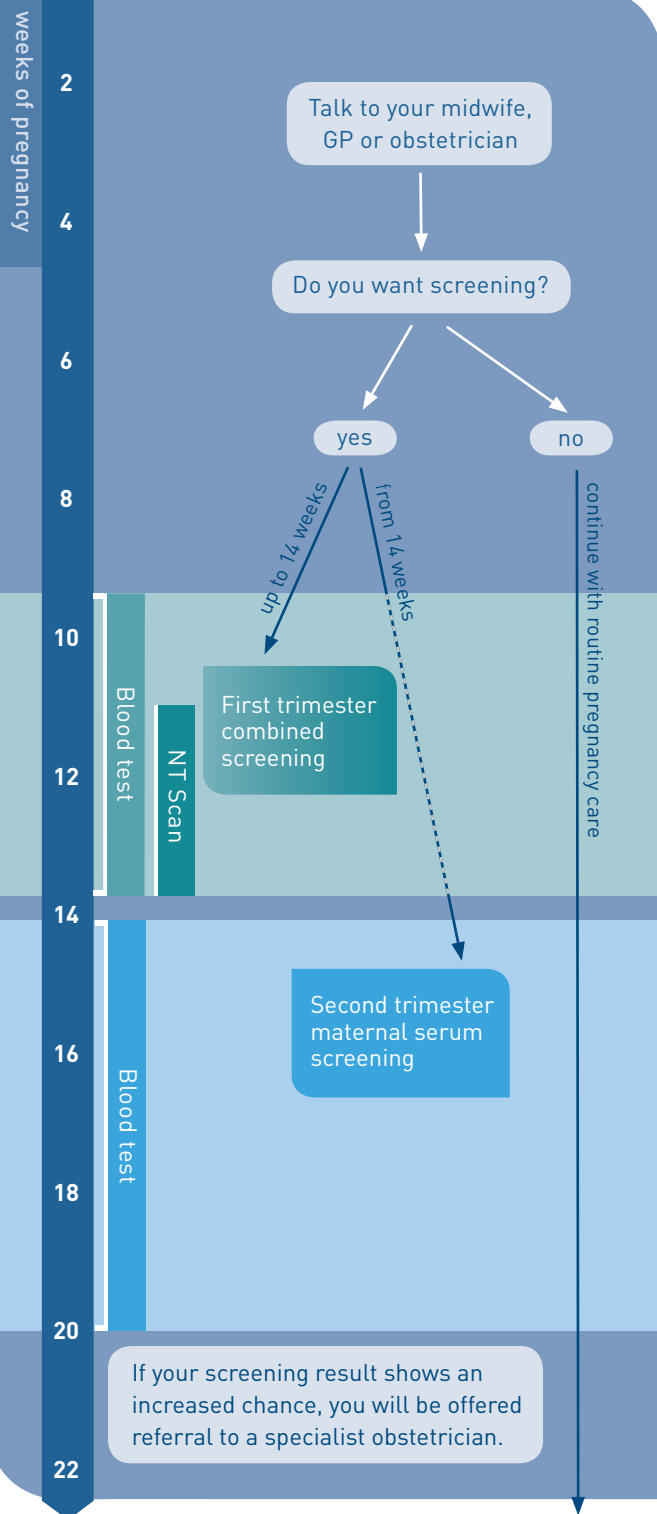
weeks of pregnancy

2

4

6

8

10

12

14

16

18

20

22

Talk to your midwife, GP or obstetrician

Do you want screening?

yes

no

up to 14 weeks

from 14 weeks

continue with routine pregnancy care

Blood test

NT Scan

First trimester combined screening

Second trimester maternal serum screening

Blood test

If your screening result shows an increased chance, you will be offered referral to a specialist obstetrician.